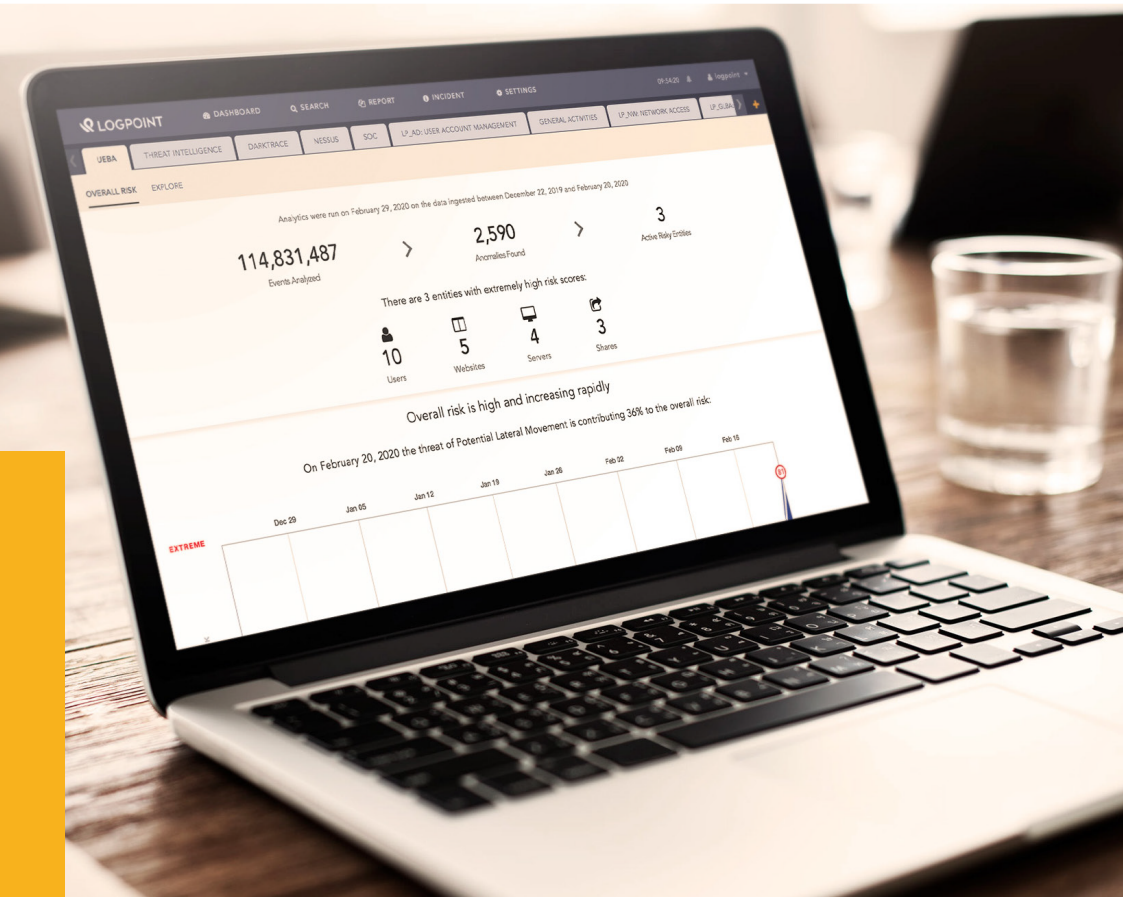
LOGPOINT DASHBOARD SEARCH REPORT INCIDENT SETTINGS 09:14:20 logpoint

UEBA THREAT INTELLIGENCE DARKTRACE NESSUS SOC LP_AD: USER ACCOUNT MANAGEMENT GENERAL ACTIVITIES LP_NW: NETWORK ACCESS LP_GLOBA

OVERALL RISK EXPLORE

Analytics were run on February 29, 2020 on the data ingested between December 22, 2019 and February 20, 2020

114,831,487
Events Analyzed

2,590
Anomalies Found

3
Active Risky Entities

There are 3 entities with extremely high risk scores:

10
Users

5
Websites

4
Servers

3
Shares

Overall risk is high and increasing rapidly

On February 20, 2020 the threat of Potential Lateral Movement is contributing 36% to the overall risk:

Dec 29 Jan 05 Jan 12 Jan 19 Jan 26 Feb 02 Feb 09 Feb 16

EXTREME

01